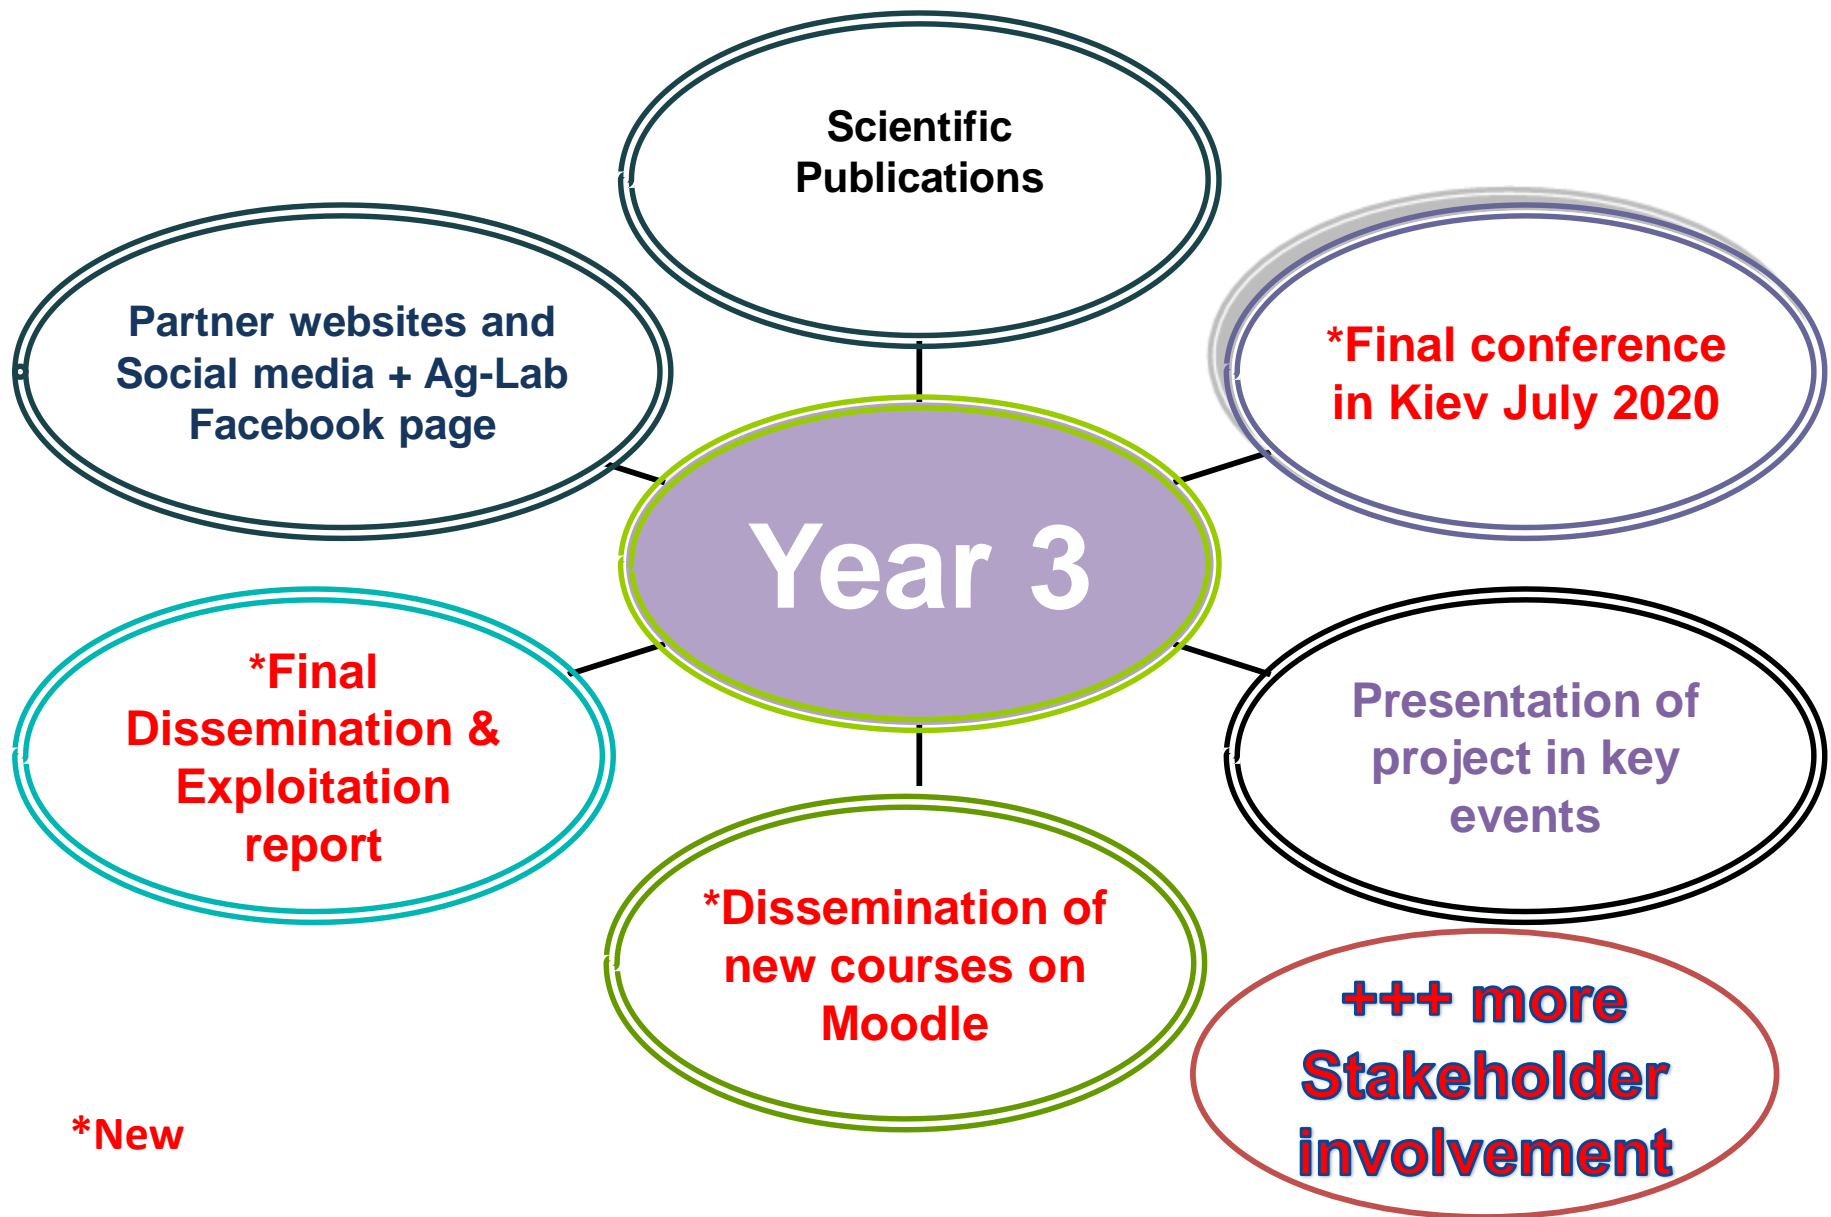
Scientific Publications

Partner websites and Social media + Ag-Lab Facebook page

*Final conference in Kiev July 2020

Year 3

*Final Dissemination & Exploitation report

Presentation of project in key events

*Dissemination of new courses on Moodle

+++ more Stakeholder involvement

*New